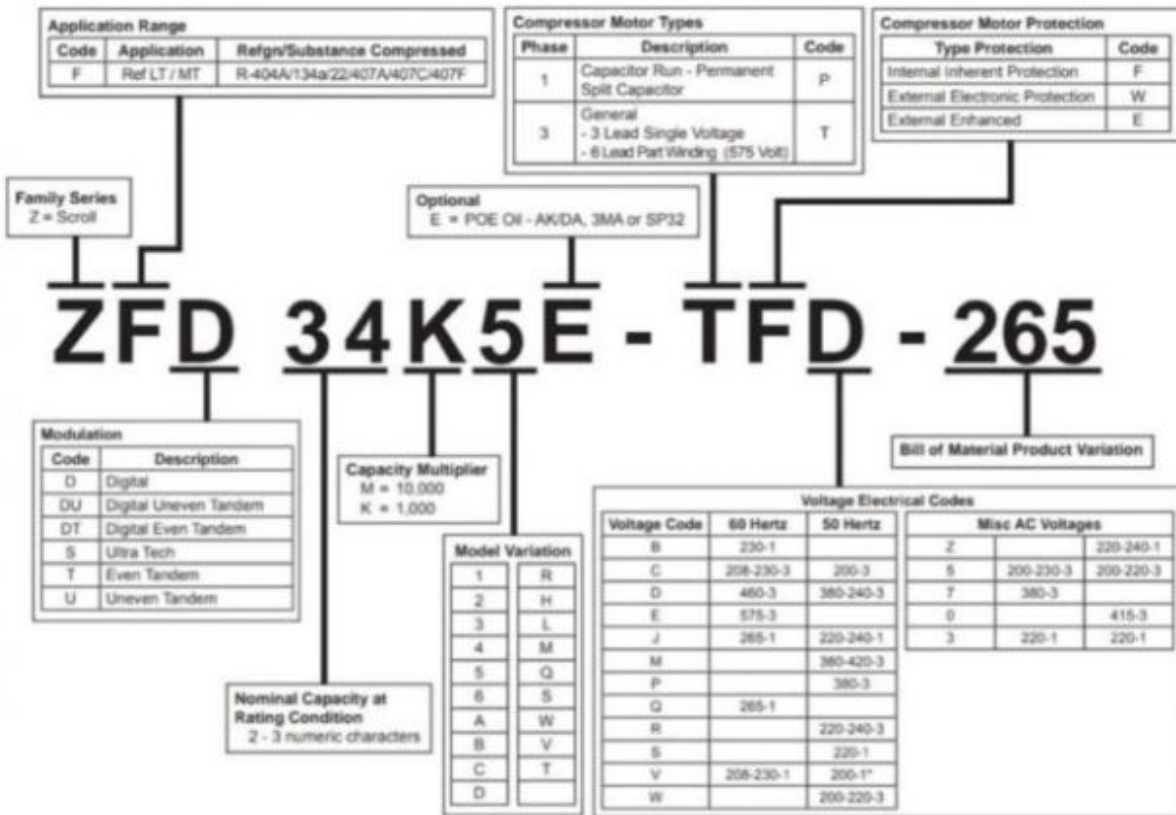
Application Range

| Code | Application | Refgn/Substance Compressed |
|---|---|---|
| F | Ref LT / MT | R-404A/134a/22/407A/407C/407F |

Compressor Motor Types

| Phase | Description | Code |
|---|---|---|
| 1 | Capacitor Run - Permanent Split Capacitor | P |
| 3 | General - 3 Lead Single Voltage - 6 Lead Part Winding (575 Volt) | T |

Compressor Motor Protection

| Type Protection | Code |
|---|---|
| Internal Inherent Protection | F |
| External Electronic Protection | W |
| External Enhanced | E |

Family Series
Z = Scroll

Optional
E = POE Oil - AK/DA, 3MA or SP32

ZFD 34K5E - TFD - 265

Modulation

| Code | Description |
|---|---|
| D | Digital |
| DU | Digital Uneven Tandem |
| DT | Digital Even Tandem |
| S | Ultra Tech |
| T | Even Tandem |
| U | Uneven Tandem |

Capacity Multiplier
M = 10,000
K = 1,000

Bill of Material Product Variation

Model Variation

| 1 | R |
|---|---|
| 2 | H |
| 3 | L |
| 4 | M |
| 5 | Q |
| 6 | S |
| A | W |
| B | V |
| C | T |
| D | |

Nominal Capacity at Rating Condition
2 - 3 numeric characters

Voltage Electrical Codes

| Voltage Code | 60 Hertz | 50 Hertz |
|---|---|---|
| B | 230-1 | |
| C | 208-230-3 | 200-3 |
| D | 460-3 | 380-240-3 |
| E | 575-3 | |
| J | 265-1 | 220-240-1 |
| M | | 380-420-3 |
| P | | 380-3 |
| Q | 265-1 | |
| R | | 220-240-3 |
| S | | 220-1 |
| V | 208-230-1 | 200-1* |
| W | | 200-220-3 |

Misc AC Voltages

| | | |
|---|---|---|
| Z | | 220-240-1 |
| 5 | 200-230-3 | 200-220-3 |
| 7 | 380-3 | |
| 0 | | 415-3 |
| 3 | 220-1 | 220-1 |